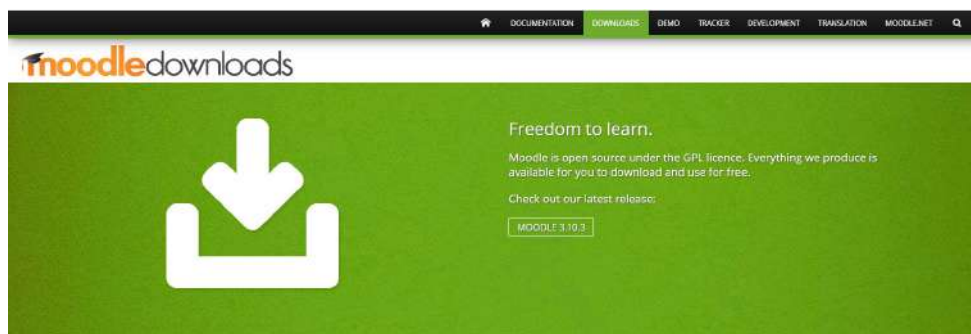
DOCUMENTATION DOWNLOADS DEMO TRACKER DEVELOPMENT TRANSLATION MOODLE.NET

moodledownloads

Freedom to learn.

Moodle is open source under the GPL licence. Everything we produce is available for you to download and use for free.

Check out our latest release:

MOODLE 3.10.3